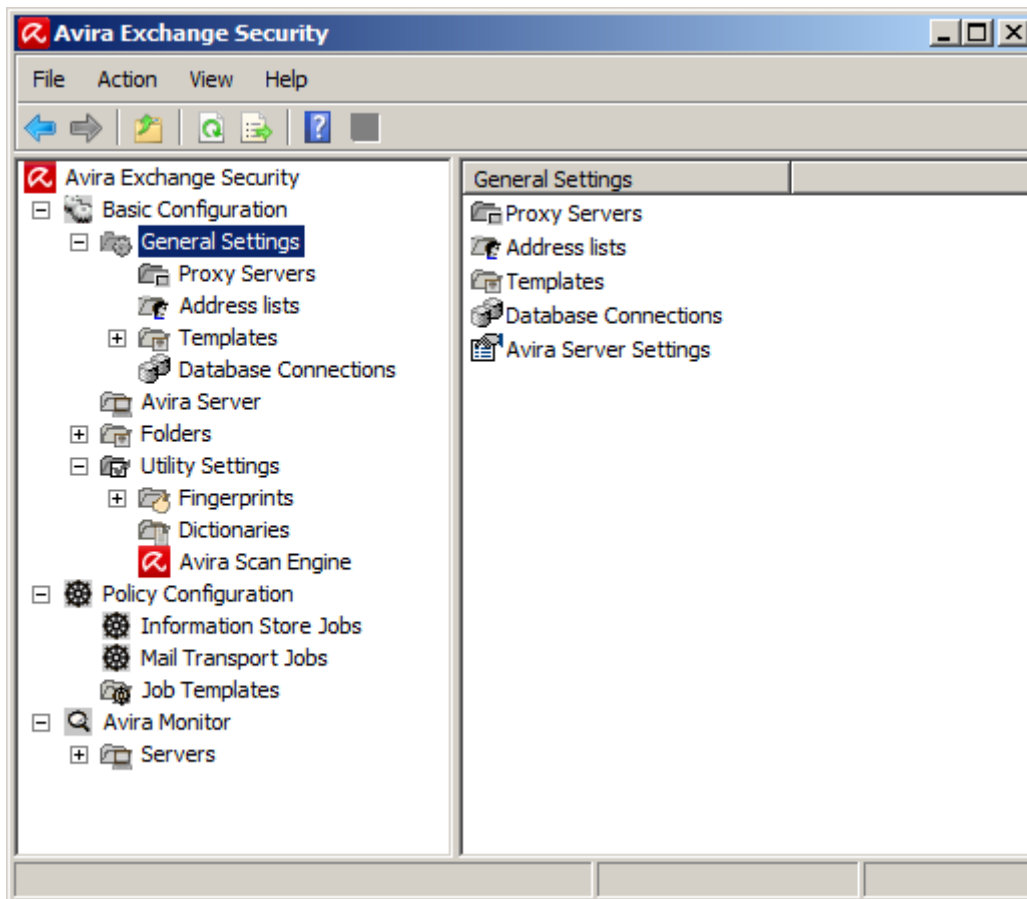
Avira Exchange Security

File Action View Help

Avira Exchange Security
Basic Configuration
General Settings
Proxy Servers
Address lists
Templates
Database Connections
Avira Server
Folders
Utility Settings
Fingerprints
Dictionaries
Avira Scan Engine
Policy Configuration
Information Store Jobs
Mail Transport Jobs
Job Templates
Avira Monitor
Servers

General Settings

Proxy Servers
Address lists
Templates
Database Connections
Avira Server Settings